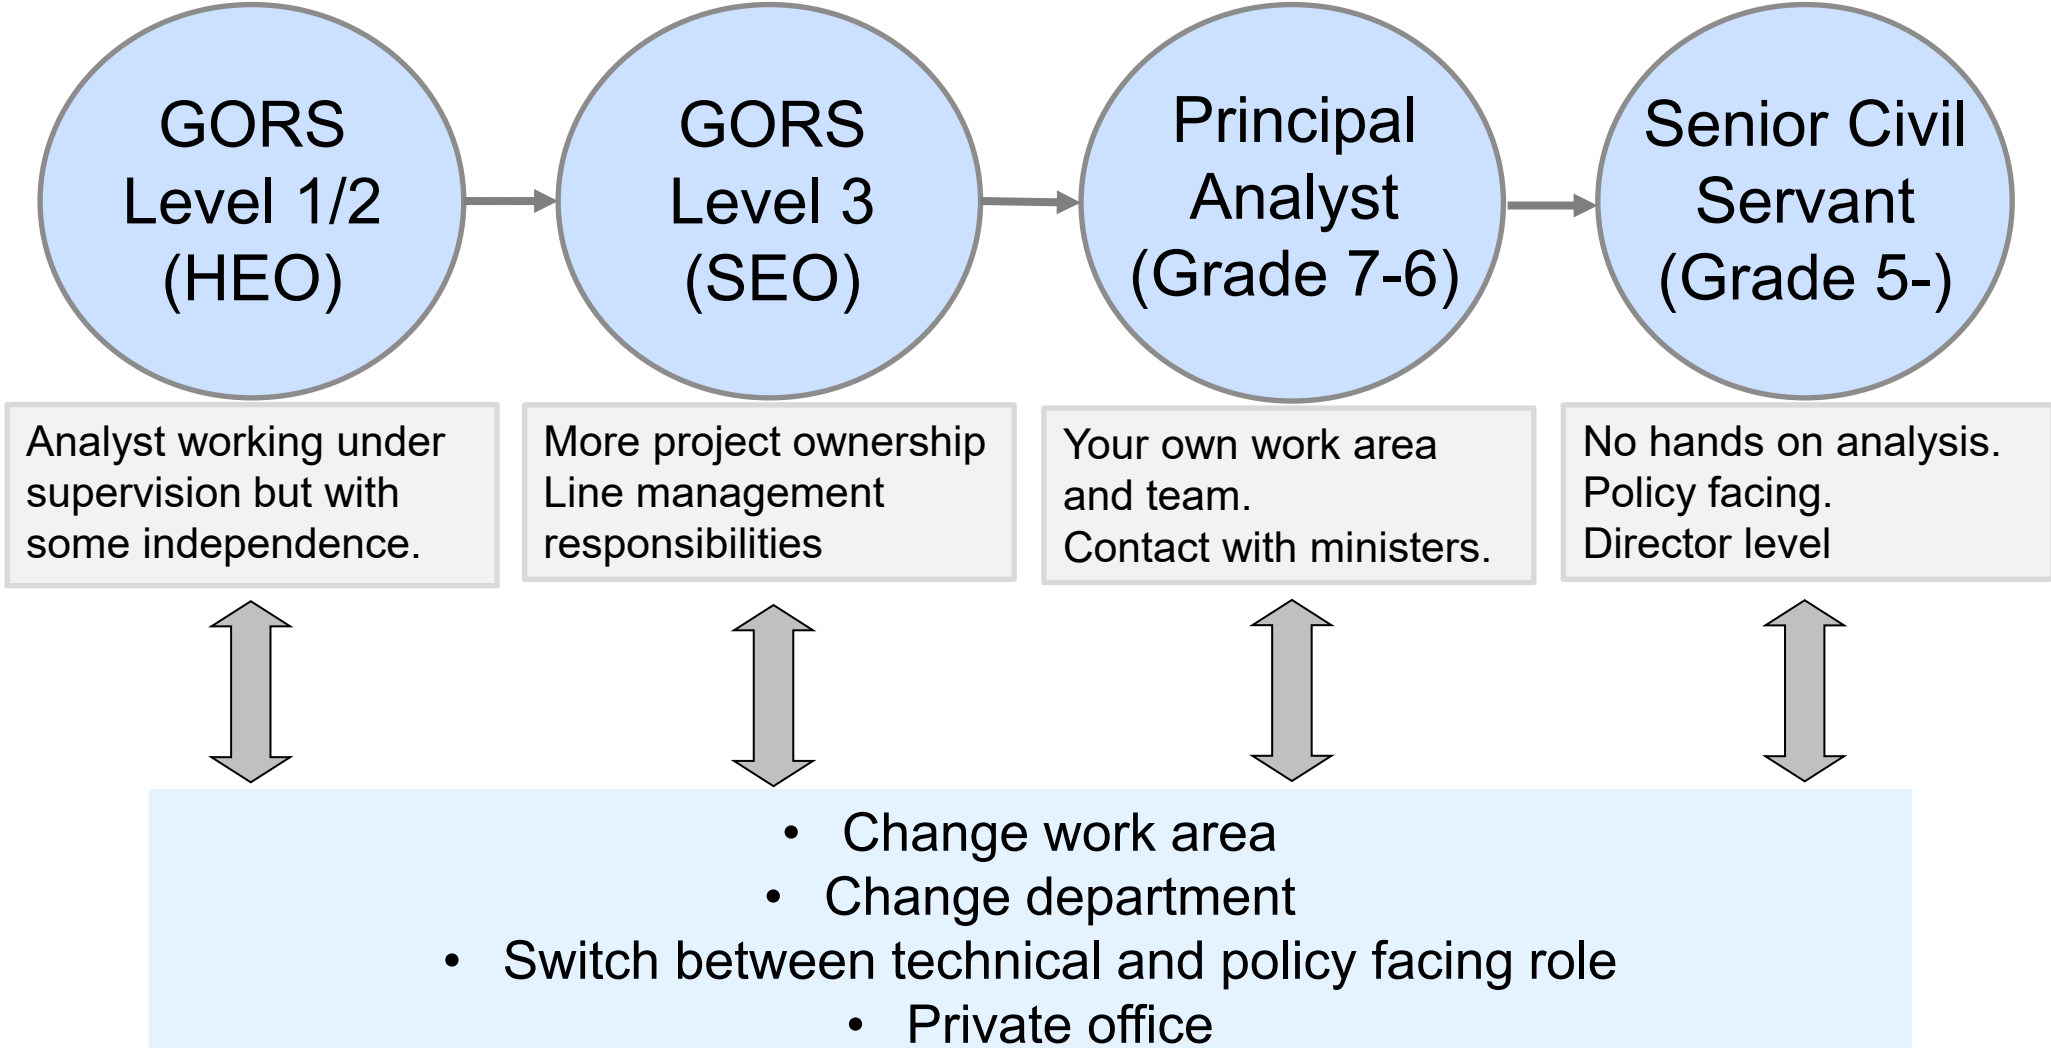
GORS Level 1/2 (HEO)

GORS Level 3 (SEO)

Principal Analyst (Grade 7-6)

Senior Civil Servant (Grade 5-)

Analyst working under supervision but with some independence.

More project ownership
Line management responsibilities

Your own work area and team.
Contact with ministers.

No hands on analysis.
Policy facing.
Director level

• Change work area
• Change department
• Switch between technical and policy facing role
• Private office